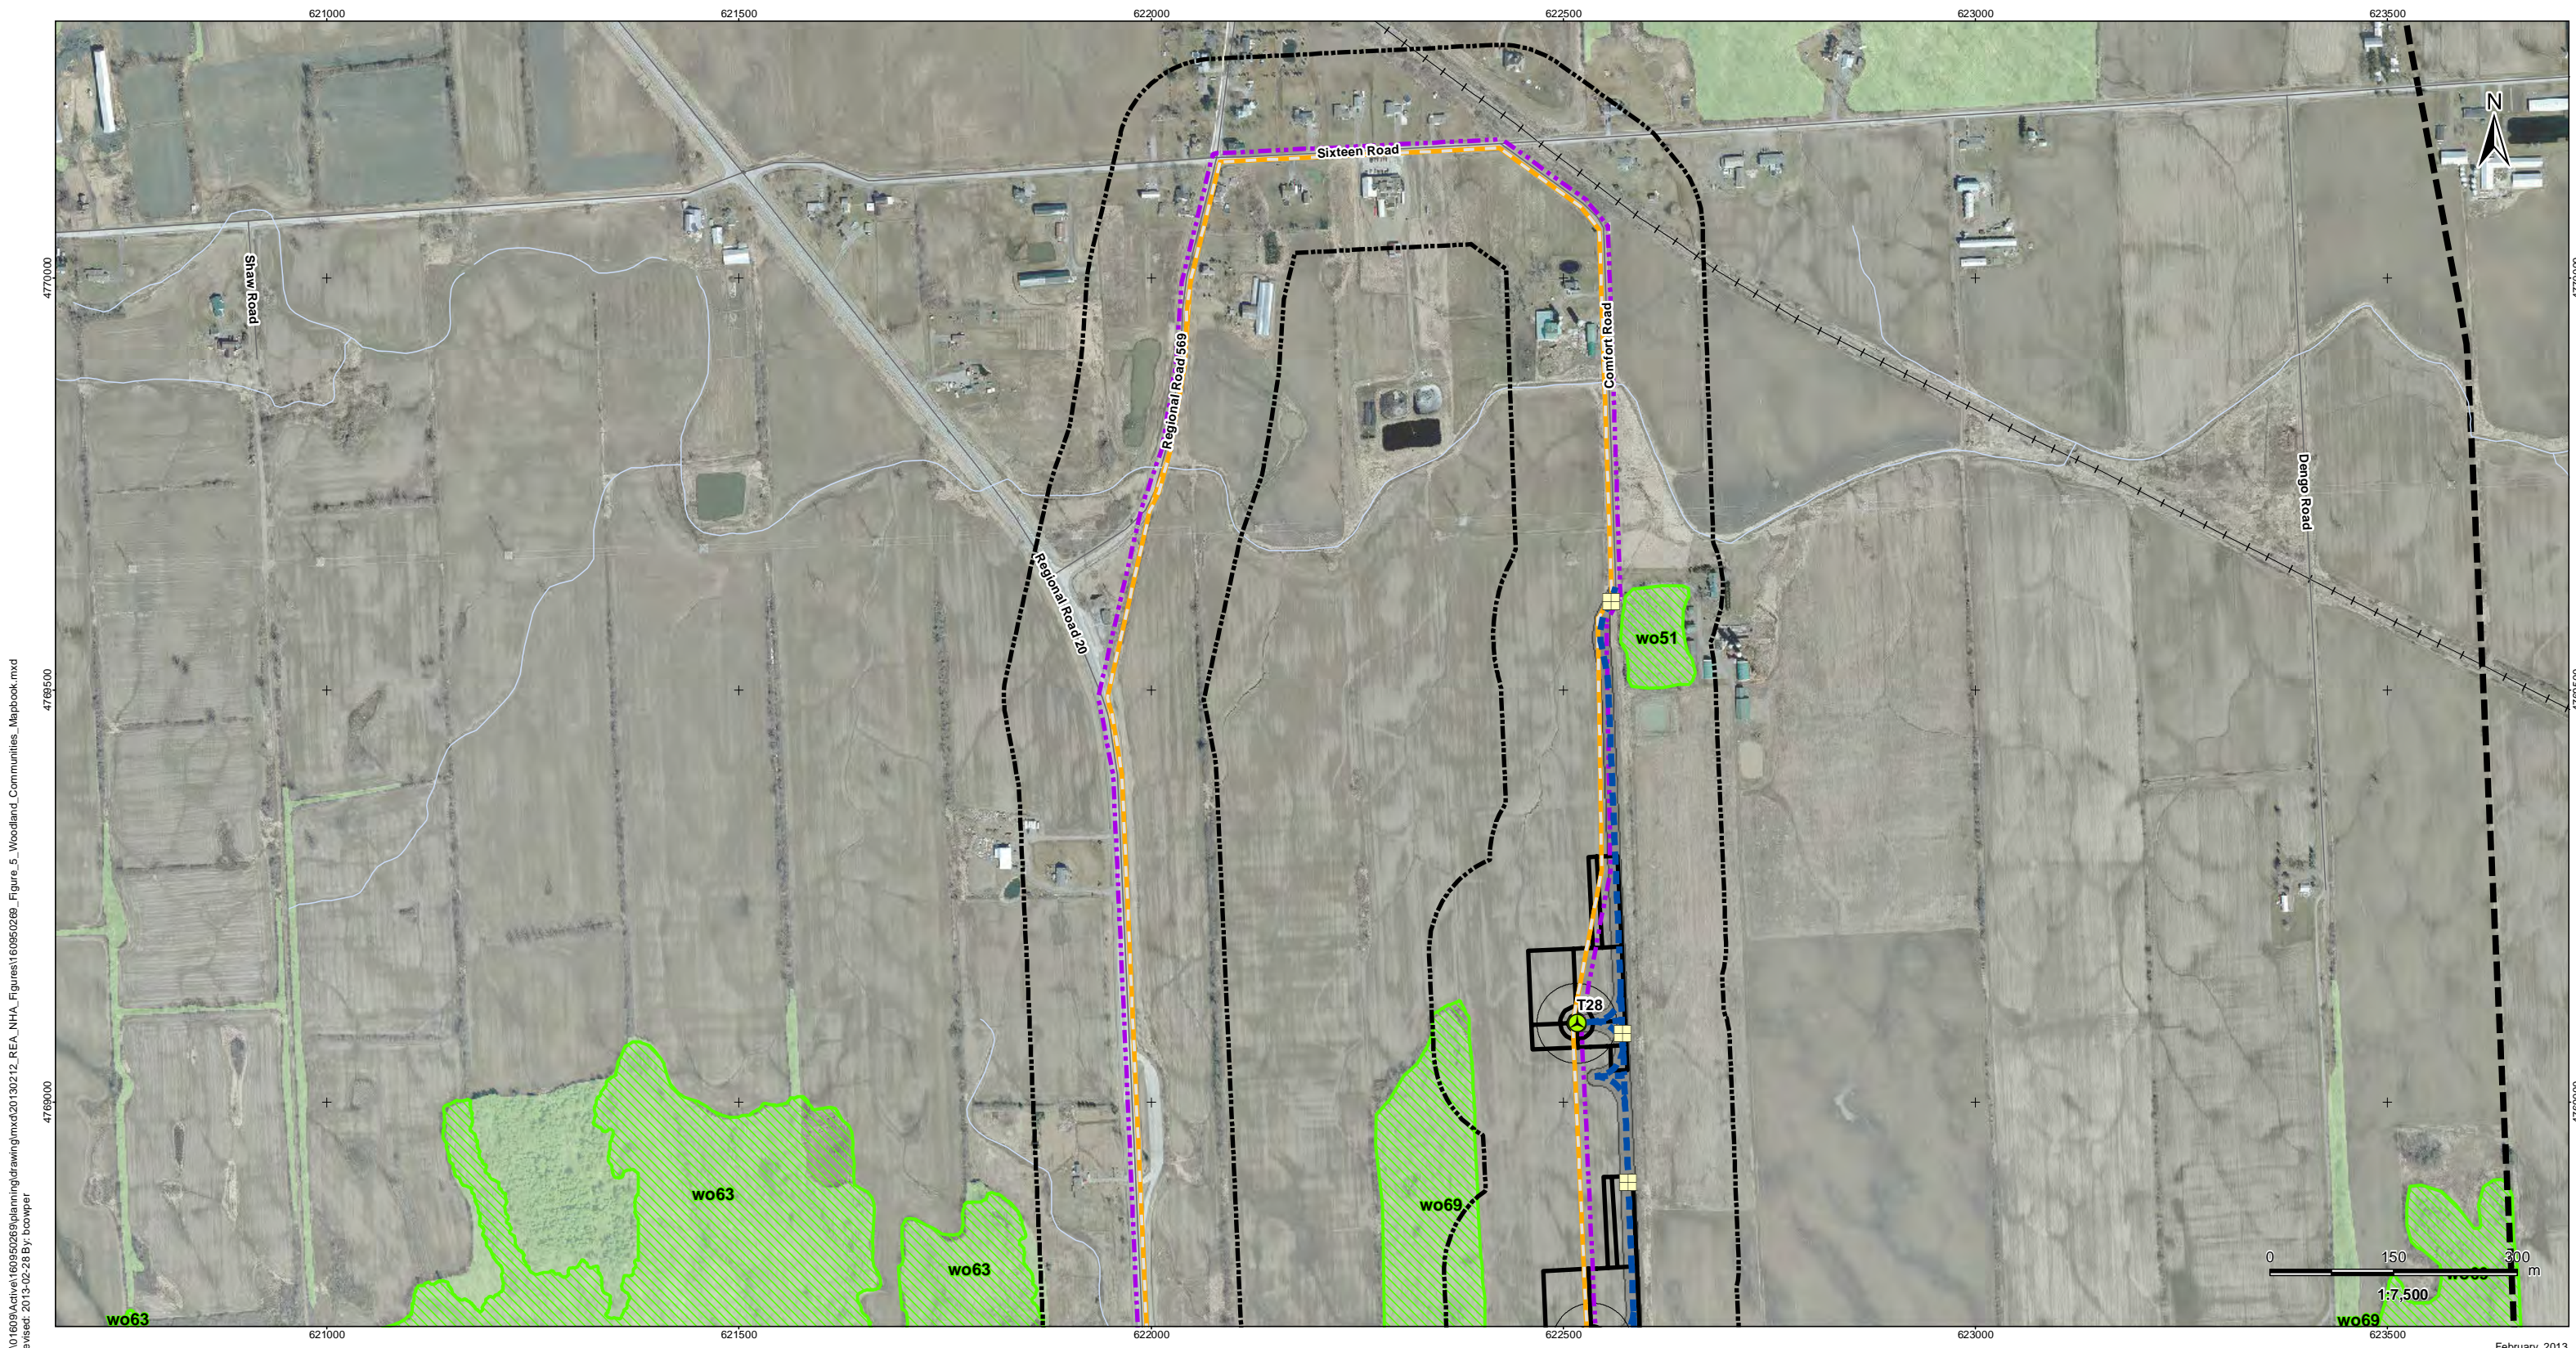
621000
621500
622000
622500
623000
623500

4770000
4769500
4769000

Sixteen Road
Shaw Road
Regional Road 569
Comfort Road
Regional Road 20
Dengo Road

N

wo51
T28
wo63
wo63
wo63
wo69
wo69
wo69

0 150 300 m
1:7,500

621000
621500
622000
622500
623000
623500

February 2013

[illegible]01609\Active\160950269\planning\drawing\mxd\20130212_REA_NHA_Figures\160950269_Figure_5_Woodland_Communities_Mapbook.mxd
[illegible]evised: 2013-02-28 By: bcowper